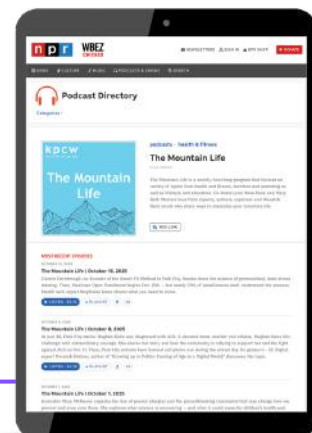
n p r WBEZ CHICAGO

Podcast Directory

Categories

kpcw

The Mountain Life

podcasts · health & fitness

The Mountain Life

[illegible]

MOST RECENT EPISODES

The Mountain Life | October 15, 2025

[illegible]

The Mountain Life | October 8, 2025

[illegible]

The Mountain Life | October 1, 2025

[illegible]